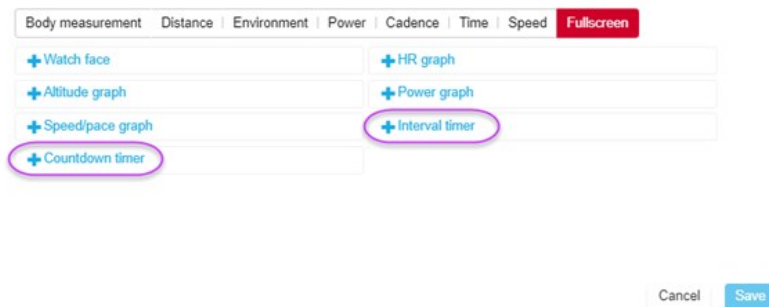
Body measurement | Distance | Environment | Power | Cadence | Time | Speed | Fullscreen

+ Watch face
+ HR graph
+ Altitude graph
+ Power graph
+ Speed/pace graph
+ Interval timer
+ Countdown timer

Cancel Save